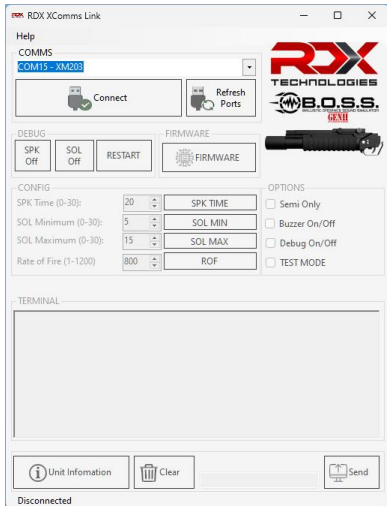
RDX XComms Link

Help

COMMS

COM15 - XM203

Connect

Refresh Ports

RDX TECHNOLOGIES

B.O.S.S.

BALLISTIC ORDNANCE SOUND SIMULATOR

GENII

DEBUG

SPK Off

SOL Off

RESTART

FIRMWARE

FIRMWARE

CONFIG

SPK Time (0-30): 20 SPK TIME

SOL Minimum (0-30): 5 SOL MIN

SOL Maximum (0-30): 15 SOL MAX

Rate of Fire (1-1200) 800 ROF

OPTIONS

Semi Only

Buzzer On/Off

Debug On/Off

TEST MODE

TERMINAL

Unit Infomation

Clear

Send

Disconnected